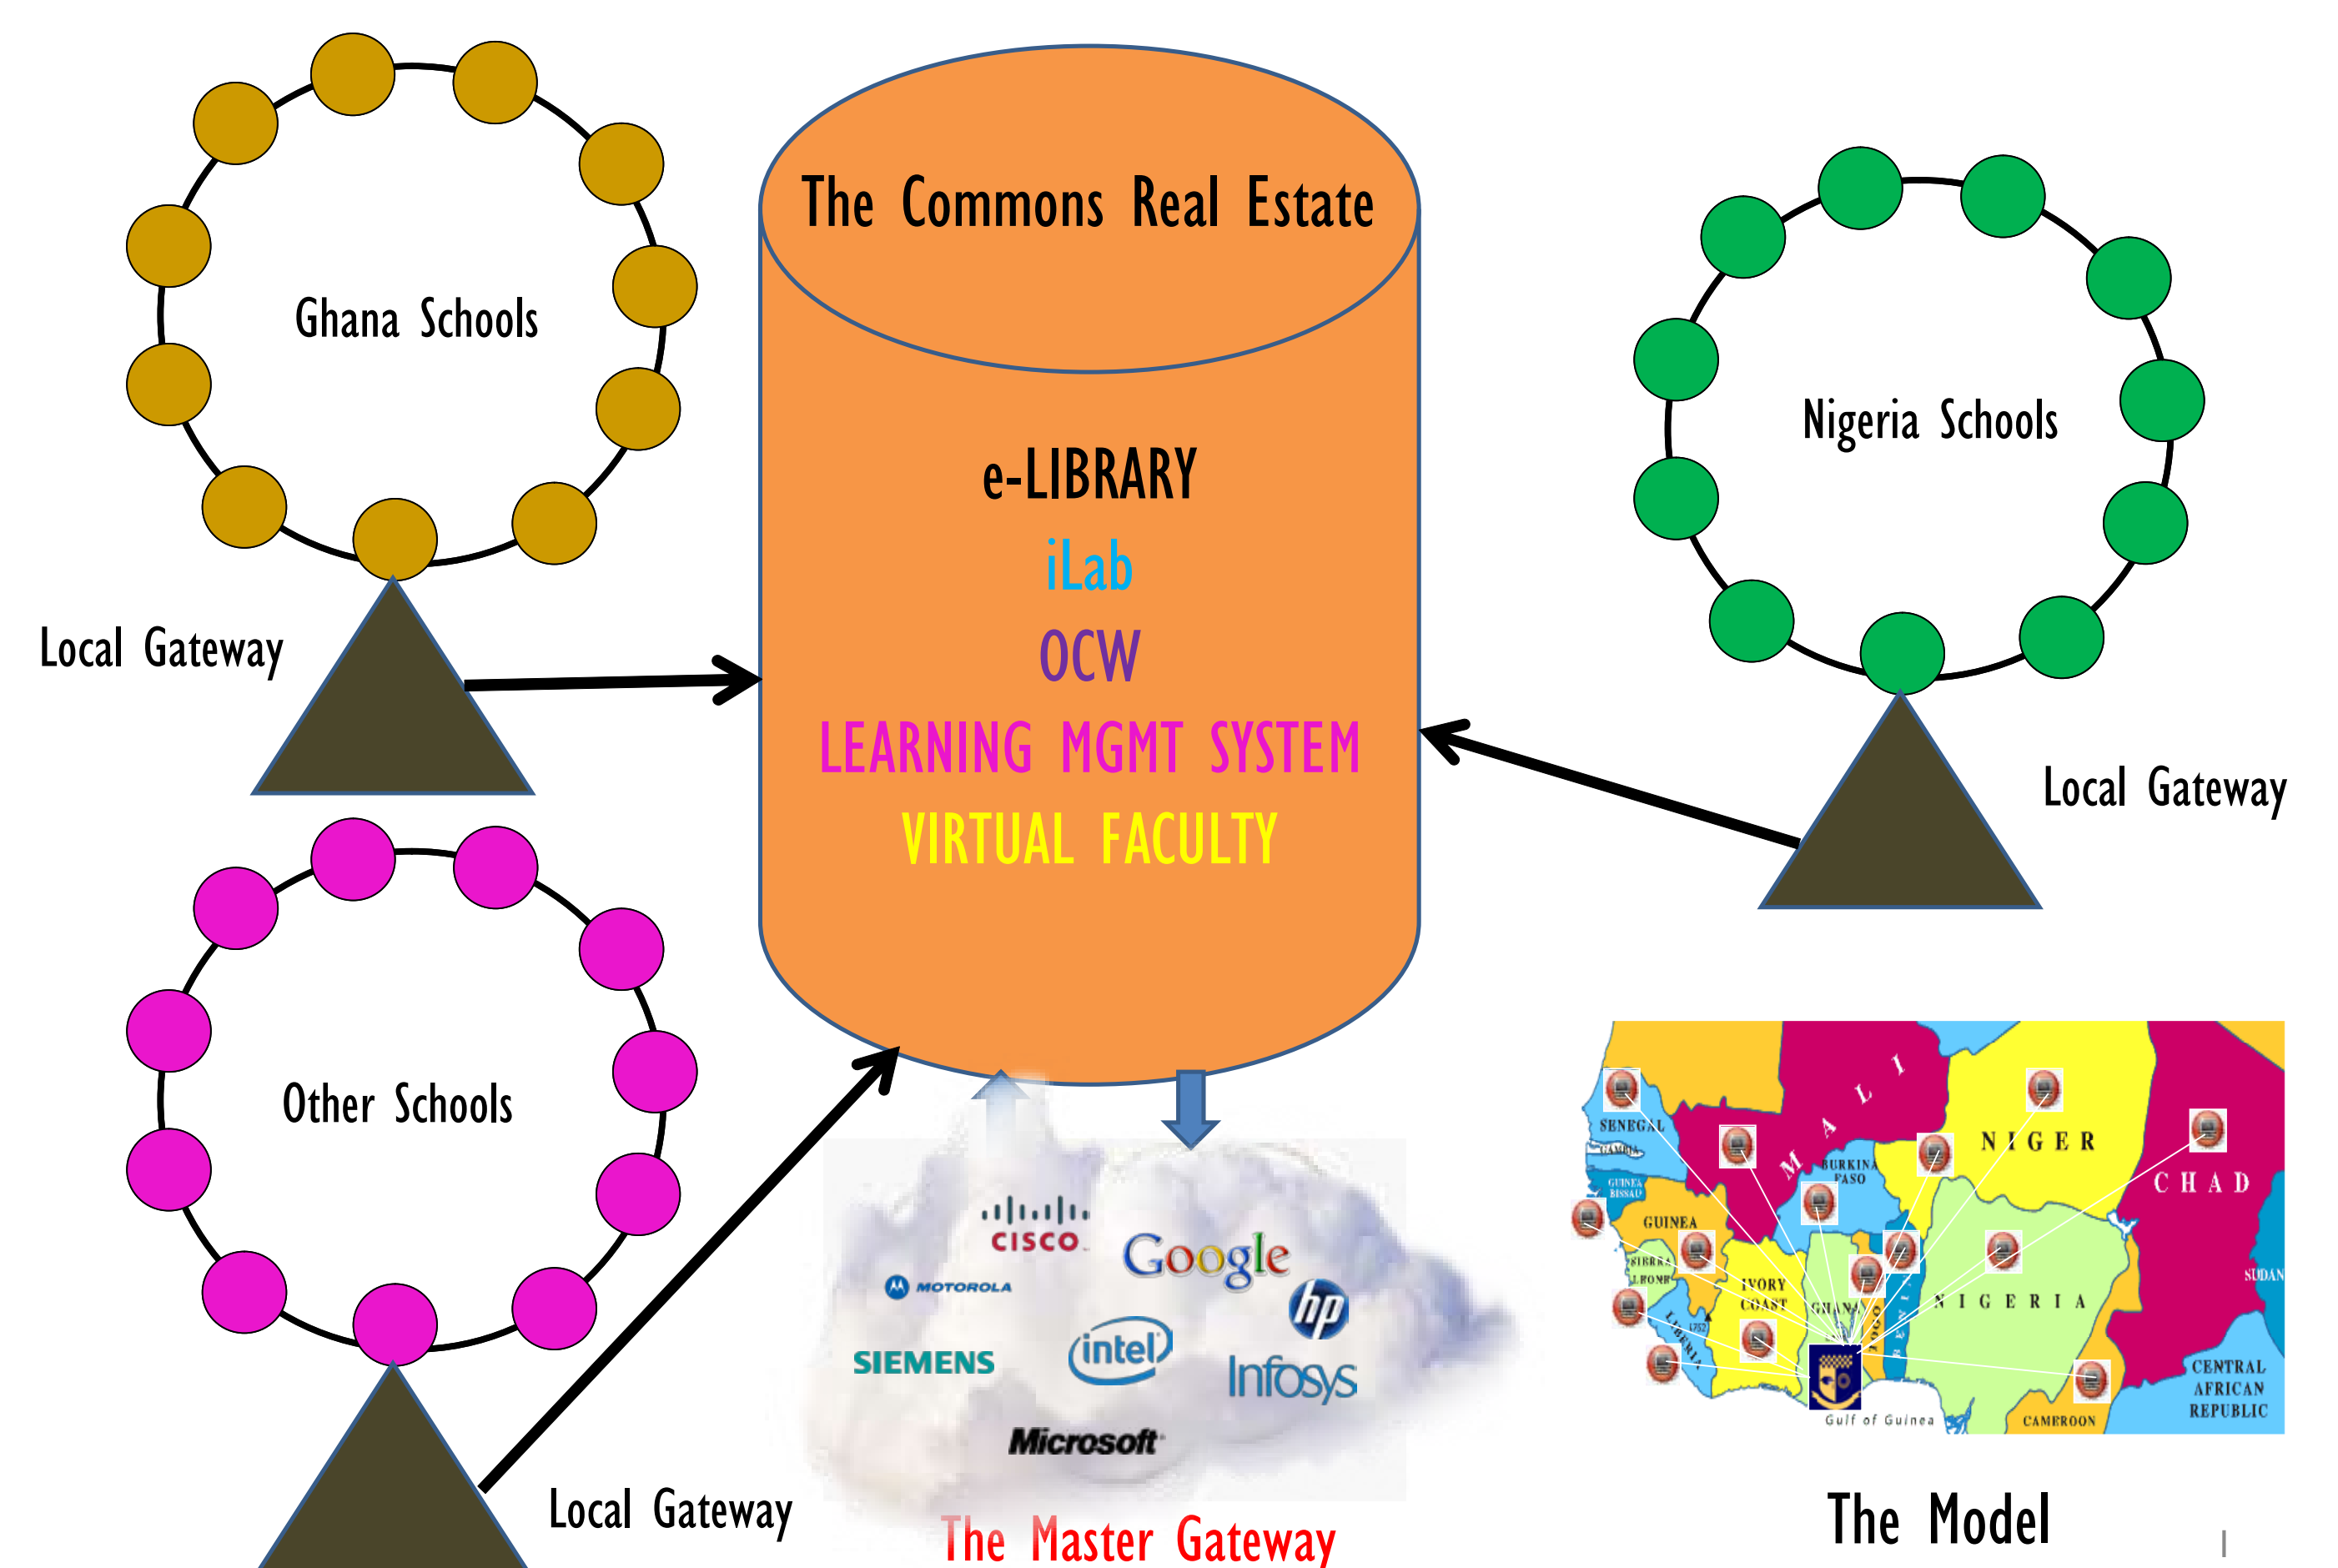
Ghana Schools

Local Gateway

The Commons Real Estate

e-LIBRARY
iLab
OCW
LEARNING MGMT SYSTEM
VIRTUAL FACULTY

Nigeria Schools

Local Gateway

Other Schools

Local Gateway

CISCO
Google
MOTOROLA
hp
SIEMENS
intel
Infosys
Microsoft

The Master Gateway

SENEGAL
GAMBIA
GUINEA BISSAU
GUINEA
SIERRA LEONE
LIBERIA
MALI
BURKINA FASO
IVORY COAST
GHANA
TOGO
BENIN
NIGER
NIGERIA
CHAD
SUDAN
CENTRAL AFRICAN REPUBLIC
CAMEROON
Gulf of Guinea

The Model